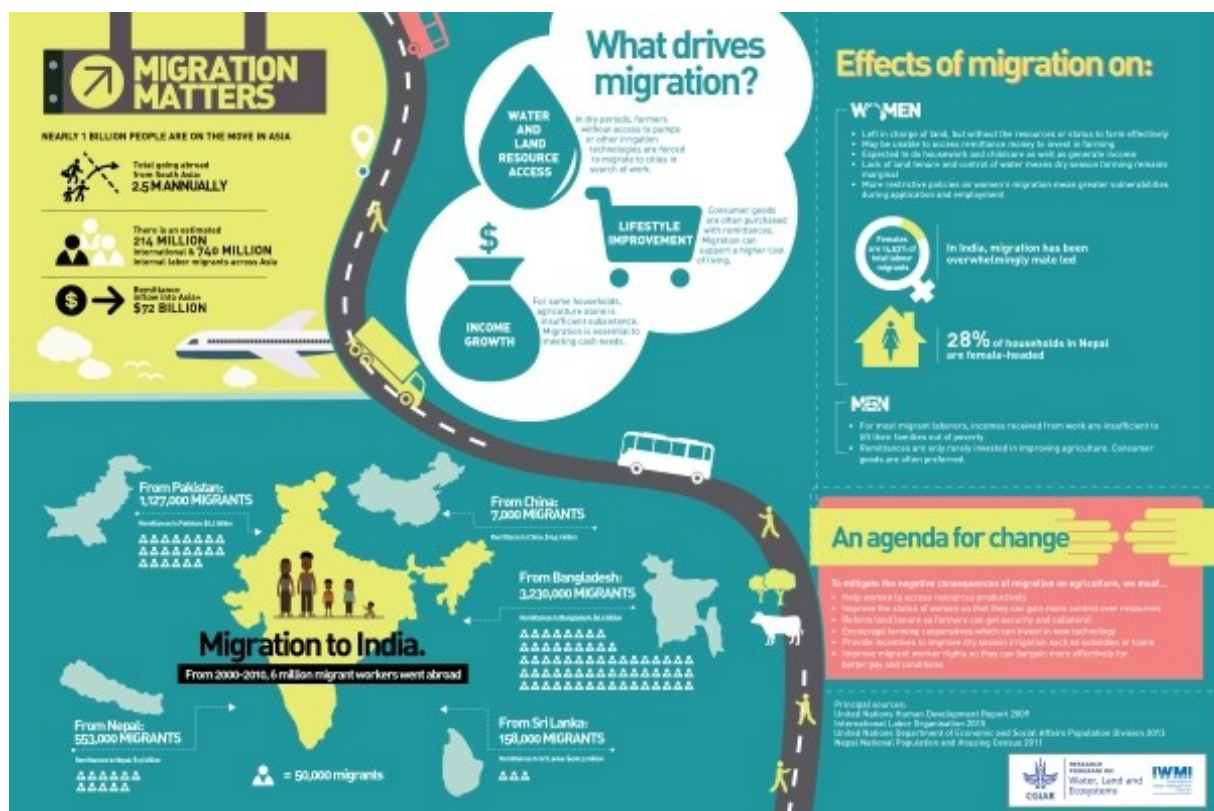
MIGRATION MATTERS

NEARLY 1 BILLION PEOPLE ARE ON THE MOVE IN ASIA

Total going abroad from South Asia: 2.5 M ANNUALLY

There is an estimated 214 MILLION international & 740 MILLION internal labor migrants across Asia

Remittance inflow into Asia: $72 BILLION

What drives migration?

WATER AND LAND RESOURCE ACCESS

In dry periods, farmers without access to pumps or other irrigation technologies are forced to migrate to cities in search of work.

LIFESTYLE IMPROVEMENT

Consumer goods are often purchased with remittances. Migration can support a higher cost of living.

INCOME GROWTH

For some households, agriculture alone is insufficient subsistence. Migration is essential to meeting cash needs.

Effects of migration on:

WOMEN

Left in charge of land, but without the resources or status to farm effectively
May be unable to access remittance money to invest in farming
Expected to do housework and childcare as well as generate income
Lack of land tenure and control of water means dry season farming remains marginal
More restrictive policies on women's migration mean greater vulnerabilities during application and employment

Females are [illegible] of total labour migrants

In India, migration has been overwhelmingly male led

28% of households in Nepal are female-headed

MEN

For most migrant laborers, incomes received from work are insufficient to lift their families out of poverty
Remittances are only rarely invested in improving agriculture. Consumer goods are often preferred.

An agenda for change

To mitigate the negative consequences of migration on agriculture, we must...
Help women to access resources productively
Improve the status of women so that they can gain more control over resources
Reform land tenure so farmers can get security and collateral
Encourage farming cooperatives which can invest in new technology
Provide incentives to improve dry season irrigation such as subsidies or loans
Improve migrant worker rights so they can bargain more effectively for better pay and conditions

From Pakistan: 1,127,000 MIGRANTS
Remittance to Pakistan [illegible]

From China: 7,000 MIGRANTS
Remittance to China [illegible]

From Bangladesh: 3,230,000 MIGRANTS
Remittance to Bangladesh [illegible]

Migration to India.
From 2000-2010, 6 million migrant workers went abroad

From Nepal: 553,000 MIGRANTS
Remittance to Nepal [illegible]

From Sri Lanka: 158,000 MIGRANTS
Remittance to Sri Lanka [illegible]

= 50,000 migrants

Principal sources:
United Nations Human Development Report 2009
International Labor Organization 2010
United Nations Department of Economic and Social Affairs Population Division 2013
Nepal National Population and Housing Census 2011

CGIAR
RESEARCH PROGRAM ON Water, Land and Ecosystems
IWMI